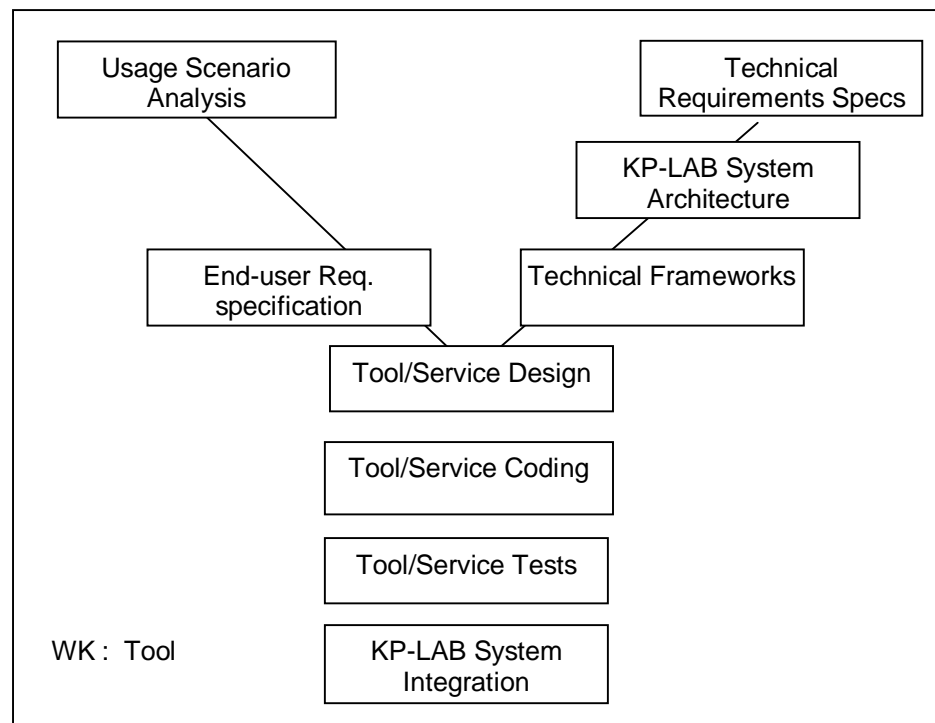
Usage Scenario Analysis

Technical Requirements Specs

KP-LAB System Architecture

End-user Req. specification

Technical Frameworks

Tool/Service Design

Tool/Service Coding

Tool/Service Tests

WK : Tool

KP-LAB System Integration